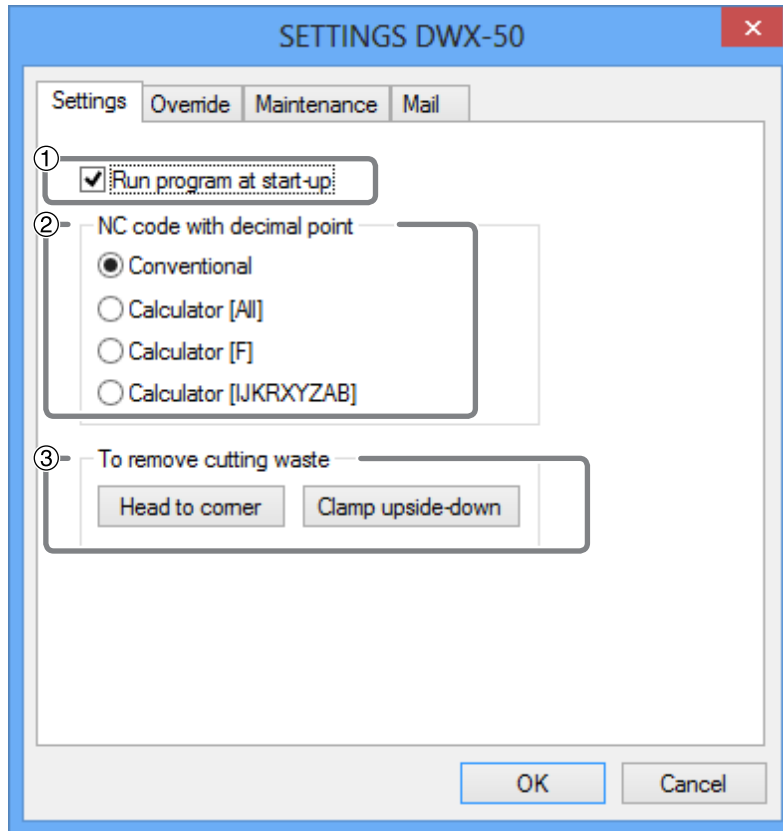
SETTINGS DWX-50

×

Settings | Override | Maintenance | Mail

①

☑ Run program at start-up

②

NC code with decimal point

◉ Conventional

○ Calculator [All]

○ Calculator [F]

○ Calculator [IJKRXYZAB]

③

To remove cutting waste

Head to corner

Clamp upside-down

OK

Cancel